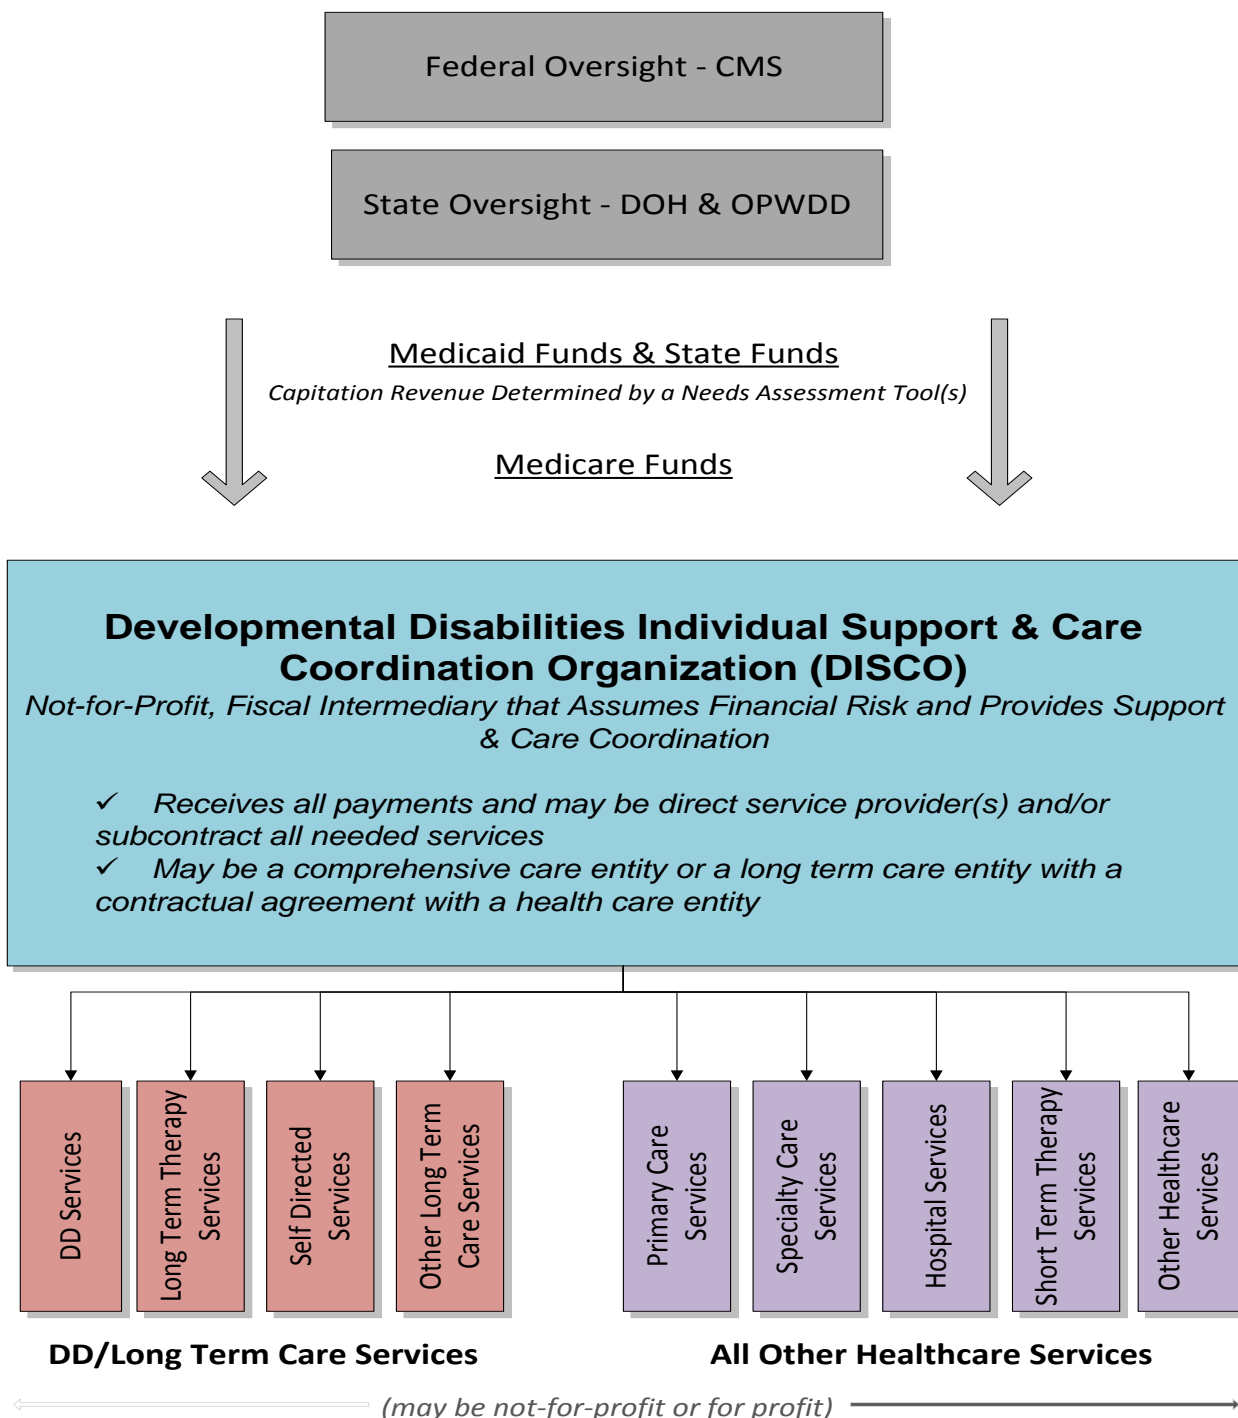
Federal Oversight - CMS

State Oversight - DOH & OPWDD

Medicaid Funds & State Funds

Capitation Revenue Determined by a Needs Assessment Tool(s)

Medicare Funds

Developmental Disabilities Individual Support & Care Coordination Organization (DISCO)

Not-for-Profit, Fiscal Intermediary that Assumes Financial Risk and Provides Support & Care Coordination

✓ Receives all payments and may be direct service provider(s) and/or subcontract all needed services

✓ May be a comprehensive care entity or a long term care entity with a contractual agreement with a health care entity

DD Services

Long Term Therapy Services

Self Directed Services

Other Long Term Care Services

Primary Care Services

Specialty Care Services

Hospital Services

Short Term Therapy Services

Other Healthcare Services

DD/Long Term Care Services

All Other Healthcare Services

(may be not-for-profit or for profit)